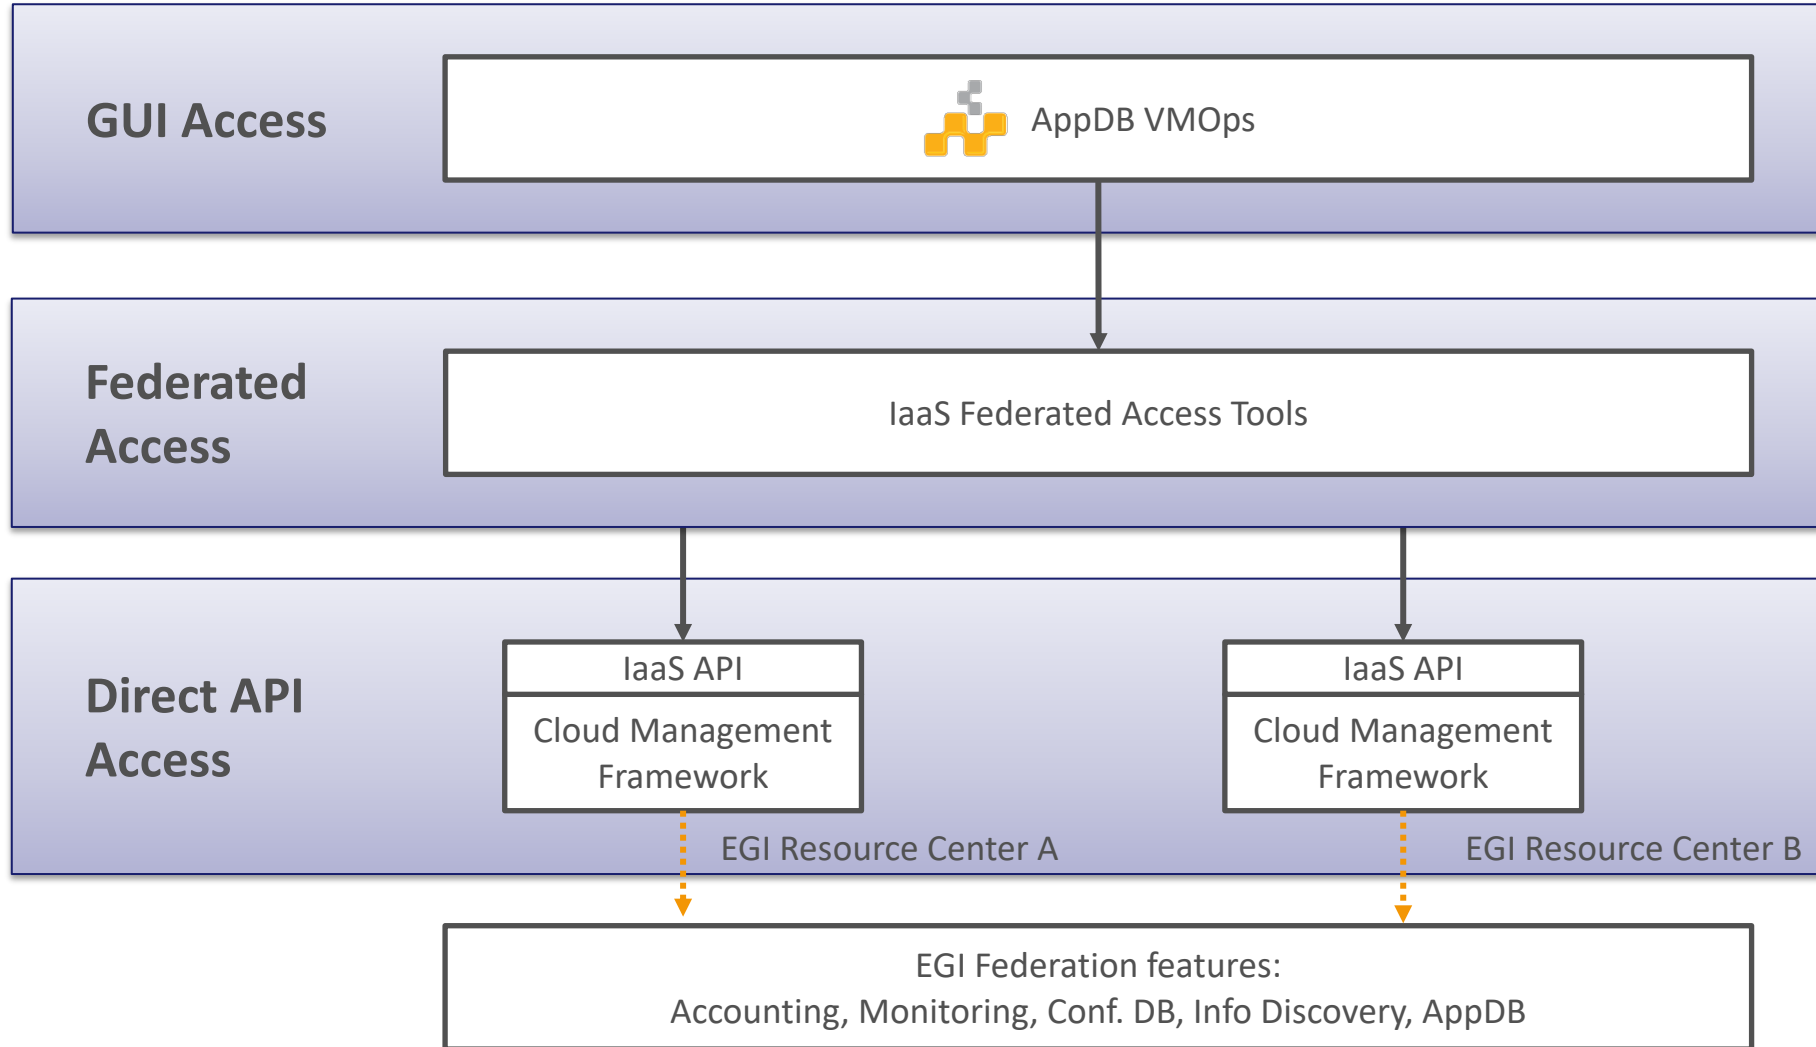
GUI Access

AppDB VMOps

Federated Access

IaaS Federated Access Tools

Direct API Access

IaaS API

Cloud Management Framework

EGI Resource Center A

IaaS API

Cloud Management Framework

EGI Resource Center B

EGI Federation features:
Accounting, Monitoring, Conf. DB, Info Discovery, AppDB